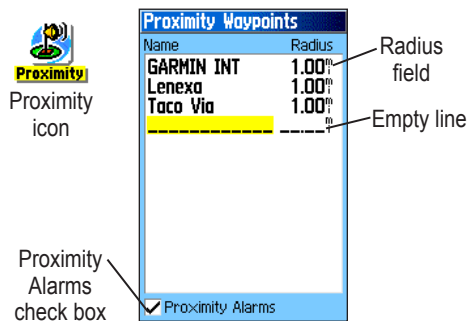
Proximity

Proximity icon

Proximity Waypoints

| Name | Radius |
|---|---|
| GARMIN INT | 1.00mi |
| Lenexa | 1.00mi |
| Taco Via | 1.00mi |
| ____________ | _.__mi |

Radius field

Empty line

Proximity Alarms check box

Proximity Alarms